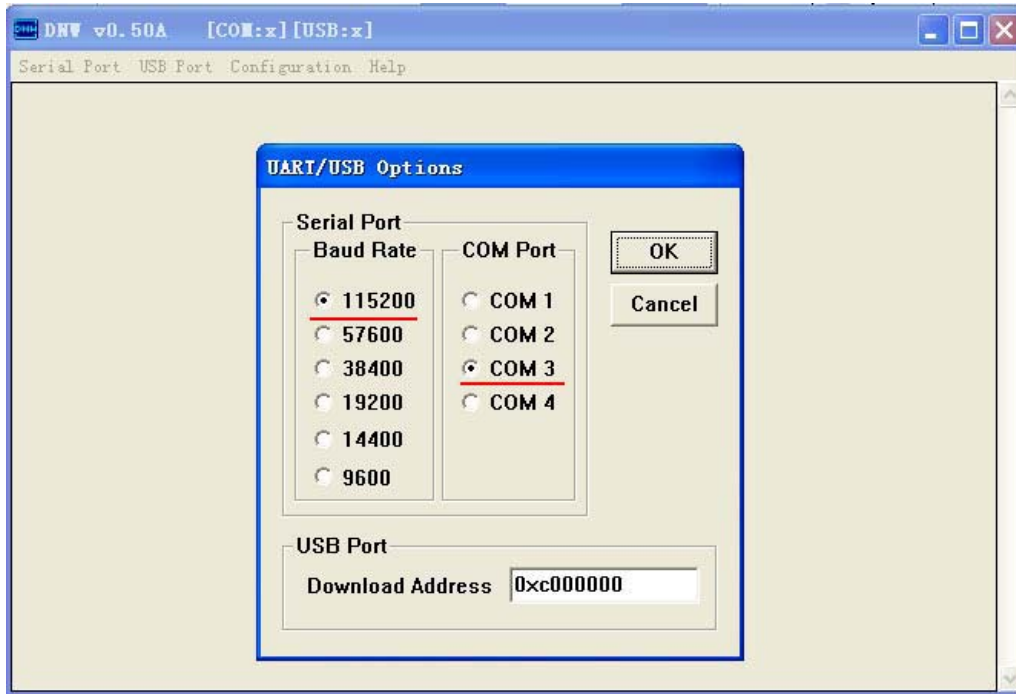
DNW v0.50A [COM:x][USB:x]

Serial Port USB Port Configuration Help

UART/USB Options

Serial Port

Baud Rate

115200
57600
38400
19200
14400
9600

COM Port

COM 1
COM 2
COM 3
COM 4

OK

Cancel

USB Port

Download Address 0xc000000